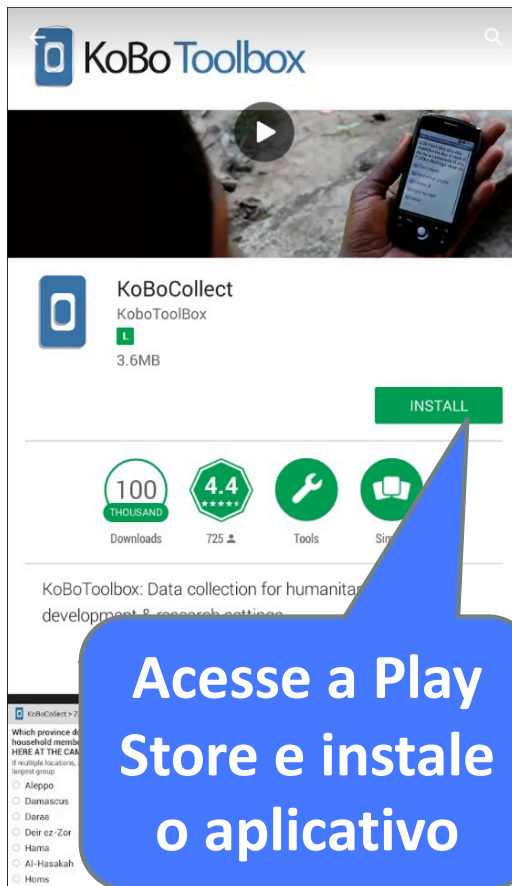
KoBo Toolbox

KoBoCollect
KoboToolBox
L
3.6MB

INSTALL

100
THOUSAND
Downloads

4.4
725

Tools

Sim

KoBoToolbox: Data collection for humanitar development & research settings

KoBoCollect > 2
Which province d household memb HERE AT THE CAM
If multiple locations, largest group
Aleppo
Damascus
Daraa
Deir ez-Zor
Hama
Al-Hasakah
Homs

Acesse a Play Store e instale o aplicativo